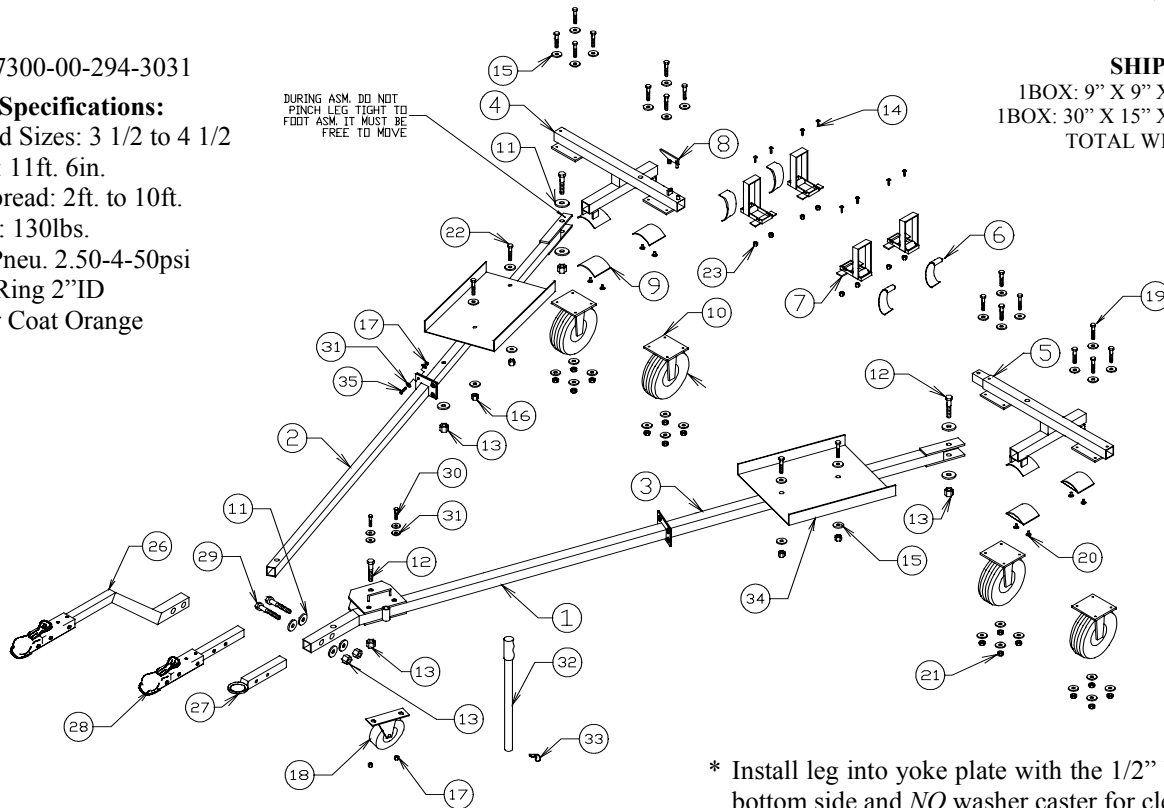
7300-00-294-3031

Specifications:
d Sizes: 3 1/2 to 4 1/2
: 11ft. 6in.
pread: 2ft. to 10ft.
: 130lbs.
Pneu. 2.50-4-50psi
Ring 2"ID
r Coat Orange

SHIP
1BOX: 9" X 9" X
1BOX: 30" X 15" X
TOTAL WI

DURING ASM. DO NOT PINCH LEG TIGHT TO FOOT ASM. IT MUST BE FREE TO MOVE

15
4
14
11
8
22
23
6
9
7
19
17
10
31
35
5
12
16
13
2
30
3
31
13
11
26
29
12
15
20
34
1
13
32
21
27
13
28
33
18
17

* Install leg into yoke plate with the 1/2"
bottom side and NO washer caster for cl